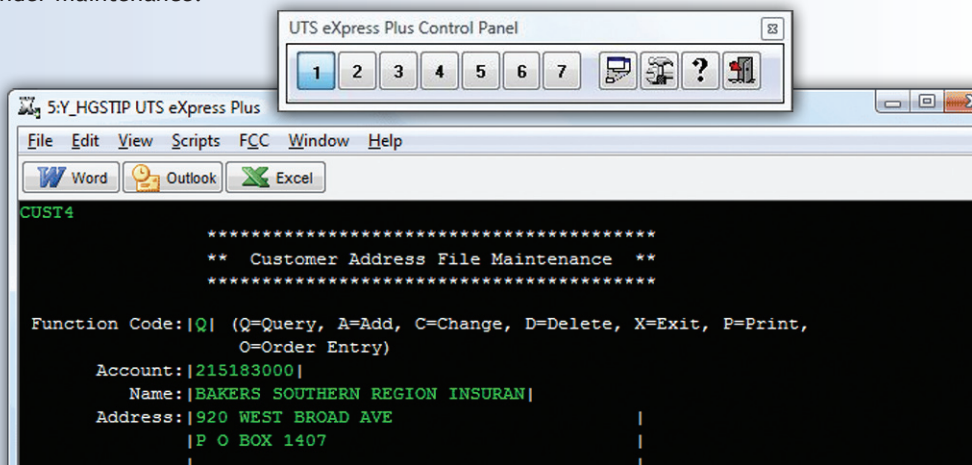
UTS eXpress Plus Control Panel

1 2 3 4 5 6 7

5:Y_HGSTIP UTS eXpress Plus

File Edit View Scripts FCC Window Help

Word Outlook Excel

CUST4

**************************************

** Customer Address File Maintenance **

**************************************

Function Code:|Q| (Q=Query, A=Add, C=Change, D=Delete, X=Exit, P=Print, O=Order Entry)

Account:|215183000|

Name:|BAKERS SOUTHERN REGION INSURAN|

Address:|920 WEST BROAD AVE |

|P O BOX 1407 |